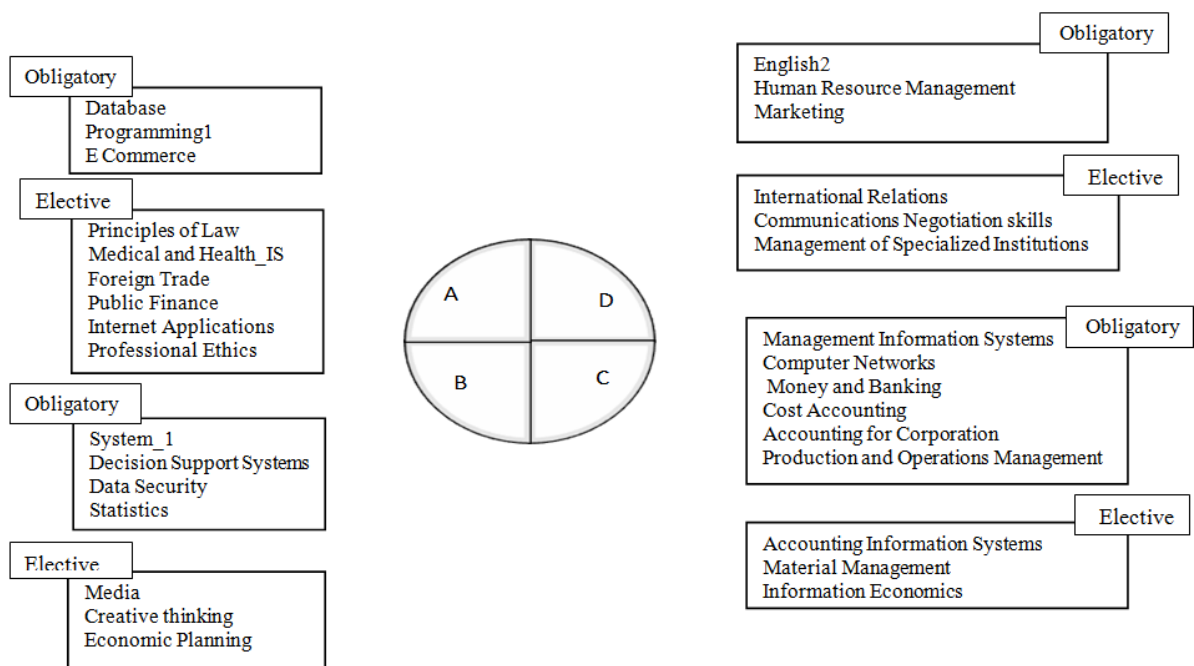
Obligatory
Database
Programming1
E Commerce

Elective
Principles of Law
Medical and Health_IS
Foreign Trade
Public Finance
Internet Applications
Professional Ethics

Obligatory
System_1
Decision Support Systems
Data Security
Statistics

Elective
Media
Creative thinking
Economic Planning

A
D
B
C

Obligatory
English2
Human Resource Management
Marketing

Elective
International Relations
Communications Negotiation skills
Management of Specialized Institutions

Obligatory
Management Information Systems
Computer Networks
Money and Banking
Cost Accounting
Accounting for Corporation
Production and Operations Management

Elective
Accounting Information Systems
Material Management
Information Economics